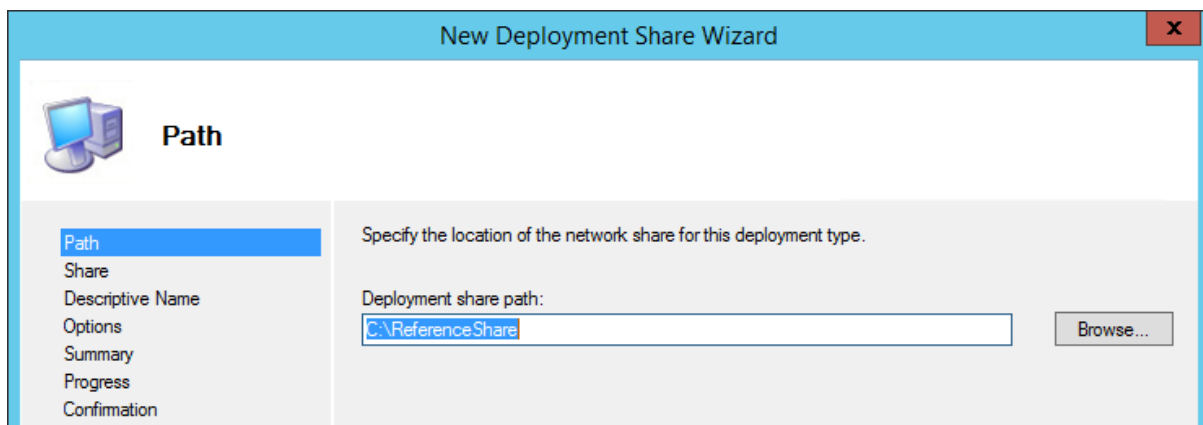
New Deployment Share Wizard

Path

Path
Share
Descriptive Name
Options
Summary
Progress
Confirmation

Specify the location of the network share for this deployment type.

Deployment share path:

C:\ReferenceShare

Browse...